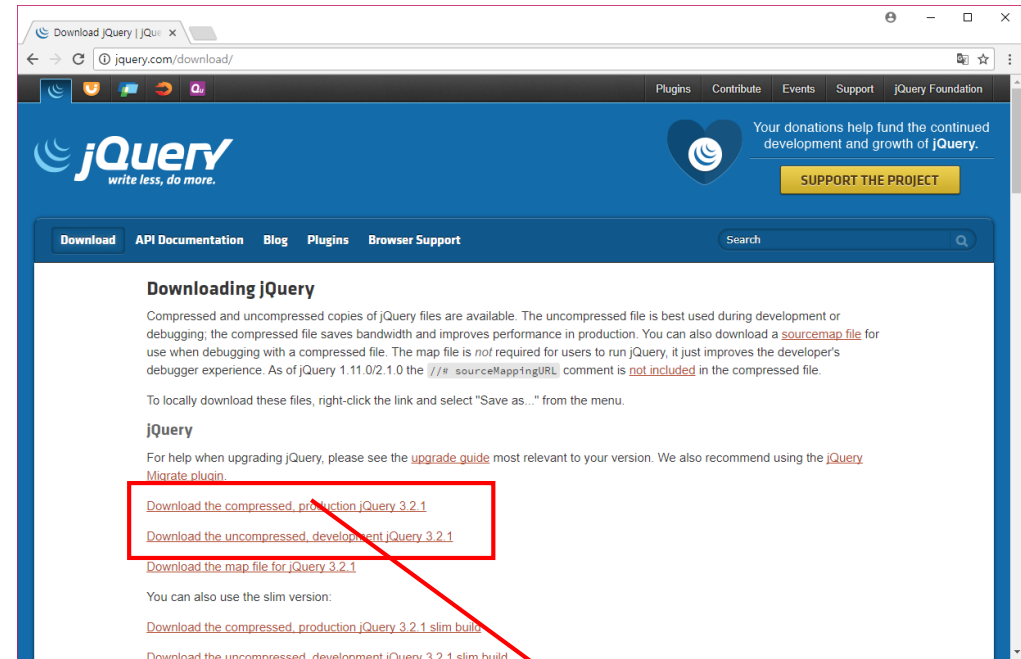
Download jQuery | jQue

jquery.com/download/

Plugins Contribute Events Support jQuery Foundation

jQuery
write less, do more.

Your donations help fund the continued development and growth of jQuery.

SUPPORT THE PROJECT

Download API Documentation Blog Plugins Browser Support

Search

Downloading jQuery

Compressed and uncompressed copies of jQuery files are available. The uncompressed file is best used during development or debugging; the compressed file saves bandwidth and improves performance in production. You can also download a sourcemap file for use when debugging with a compressed file. The map file is *not* required for users to run jQuery, it just improves the developer's debugger experience. As of jQuery 1.11.0/2.1.0 the //# sourceMappingURL comment is not included in the compressed file.

To locally download these files, right-click the link and select "Save as..." from the menu.

jQuery

For help when upgrading jQuery, please see the upgrade guide most relevant to your version. We also recommend using the jQuery Migrate plugin.

Download the compressed, production jQuery 3.2.1

Download the uncompressed, development jQuery 3.2.1

Download the map file for jQuery 3.2.1

You can also use the slim version:

Download the compressed, production jQuery 3.2.1 slim build

Download the uncompressed, development jQuery 3.2.1 slim build